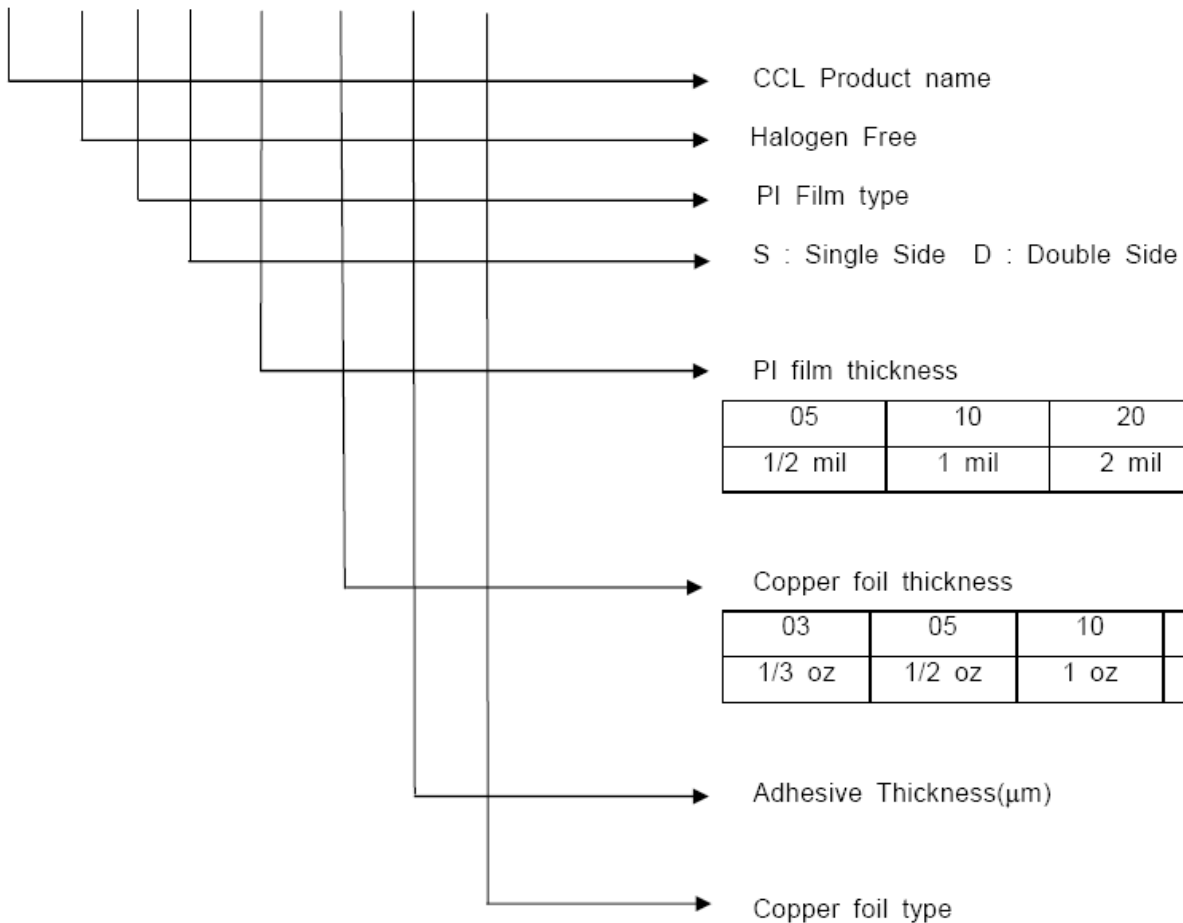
CCL Product name

Halogen Free

PI Film type

S : Single Side D : Double Side

PI film thickness

| 05 | 10 | 20 |
|---|---|---|
| 1/2 mil | 1 mil | 2 mil |

Copper foil thickness

| 03 | 05 | 10 | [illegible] |
|---|---|---|---|
| 1/3 oz | 1/2 oz | 1 oz | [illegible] |

Adhesive Thickness(μm)

Copper foil type